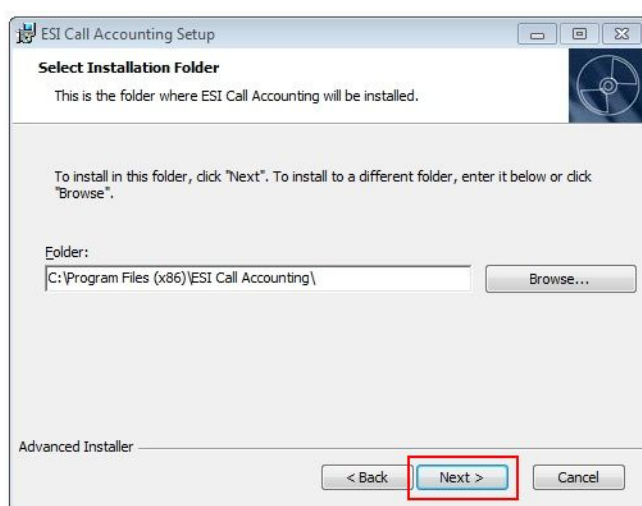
ESI Call Accounting Setup

Select Installation Folder

This is the folder where ESI Call Accounting will be installed.

To install in this folder, click "Next". To install to a different folder, enter it below or click "Browse".

Folder:

C:\Program Files (x86)\ESI Call Accounting\

Browse...

Advanced Installer

< Back

Next >

Cancel